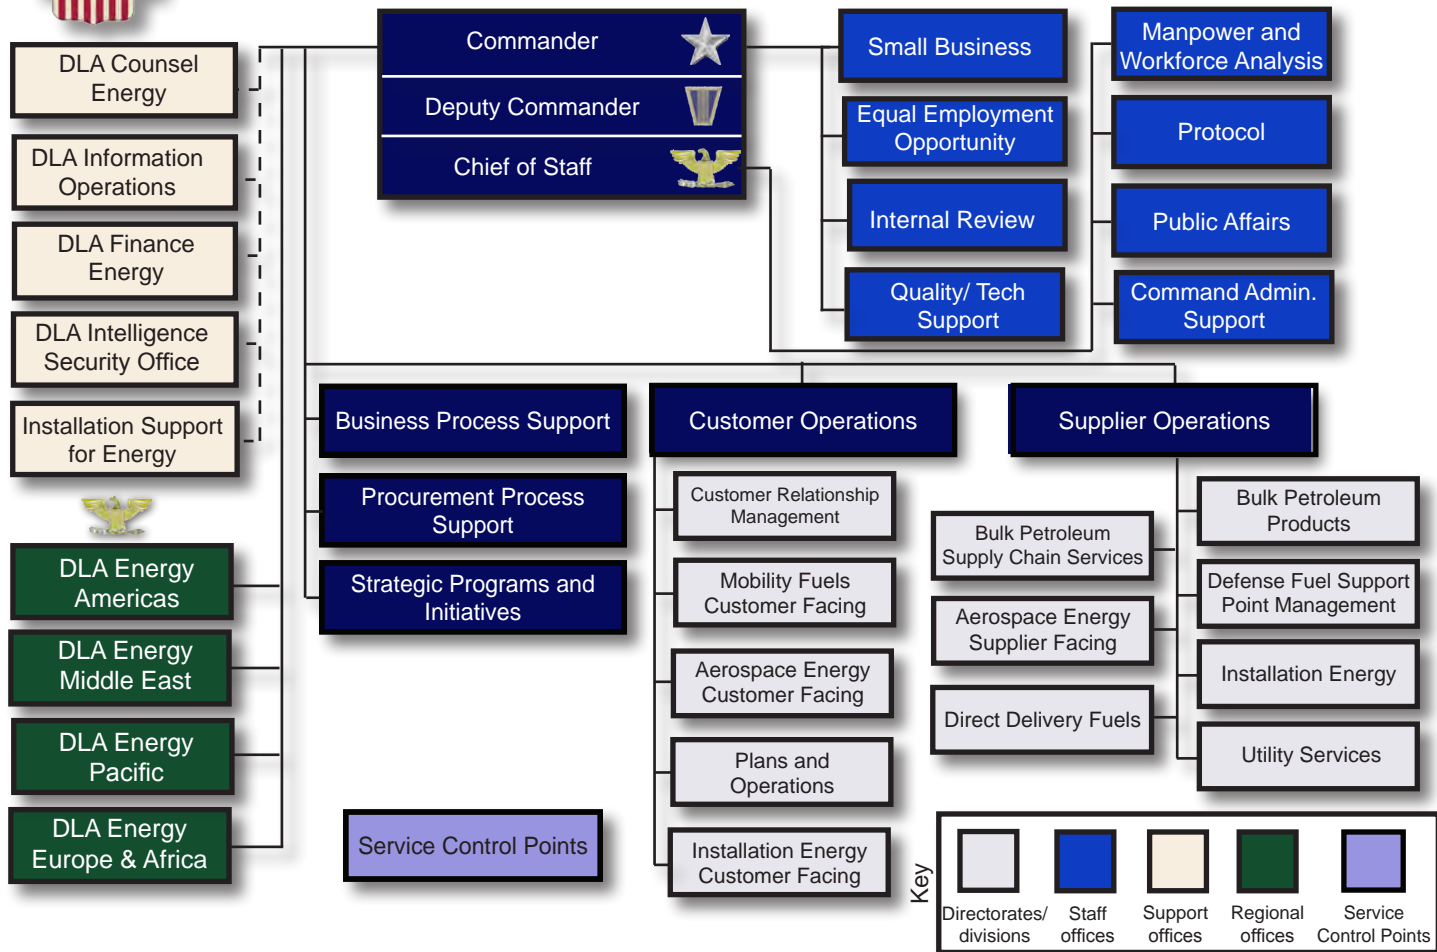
DLA Counsel Energy

DLA Information Operations

DLA Finance Energy

DLA Intelligence Security Office

Installation Support for Energy

DLA Energy Americas

DLA Energy Middle East

DLA Energy Pacific

DLA Energy Europe & Africa

Commander

Deputy Commander

Chief of Staff

Small Business

Equal Employment Opportunity

Internal Review

Quality/ Tech Support

Manpower and Workforce Analysis

Protocol

Public Affairs

Command Admin. Support

Business Process Support

Procurement Process Support

Strategic Programs and Initiatives

Service Control Points

Customer Operations

Customer Relationship Management

Mobility Fuels Customer Facing

Aerospace Energy Customer Facing

Plans and Operations

Installation Energy Customer Facing

Supplier Operations

Bulk Petroleum Supply Chain Services

Aerospace Energy Supplier Facing

Direct Delivery Fuels

Bulk Petroleum Products

Defense Fuel Support Point Management

Installation Energy

Utility Services

Key

Directorates/ divisions

Staff offices

Support offices

Regional offices

Service Control Points